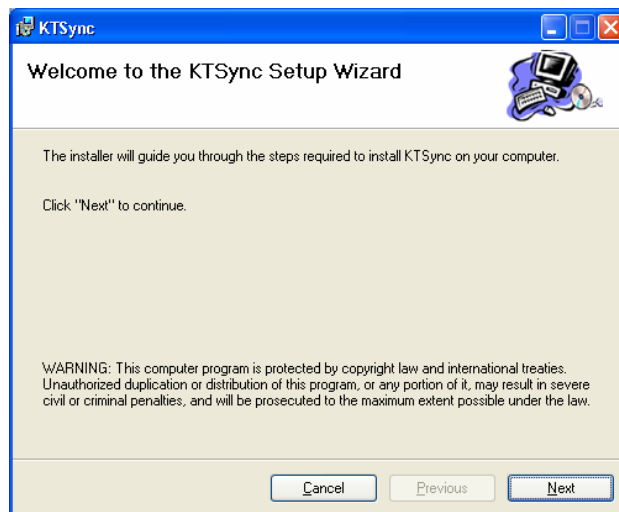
KTSync

Welcome to the KTSync Setup Wizard

The installer will guide you through the steps required to install KTSync on your computer.

Click "Next" to continue.

WARNING: This computer program is protected by copyright law and international treaties. Unauthorized duplication or distribution of this program, or any portion of it, may result in severe civil or criminal penalties, and will be prosecuted to the maximum extent possible under the law.

Cancel
Previous
Next